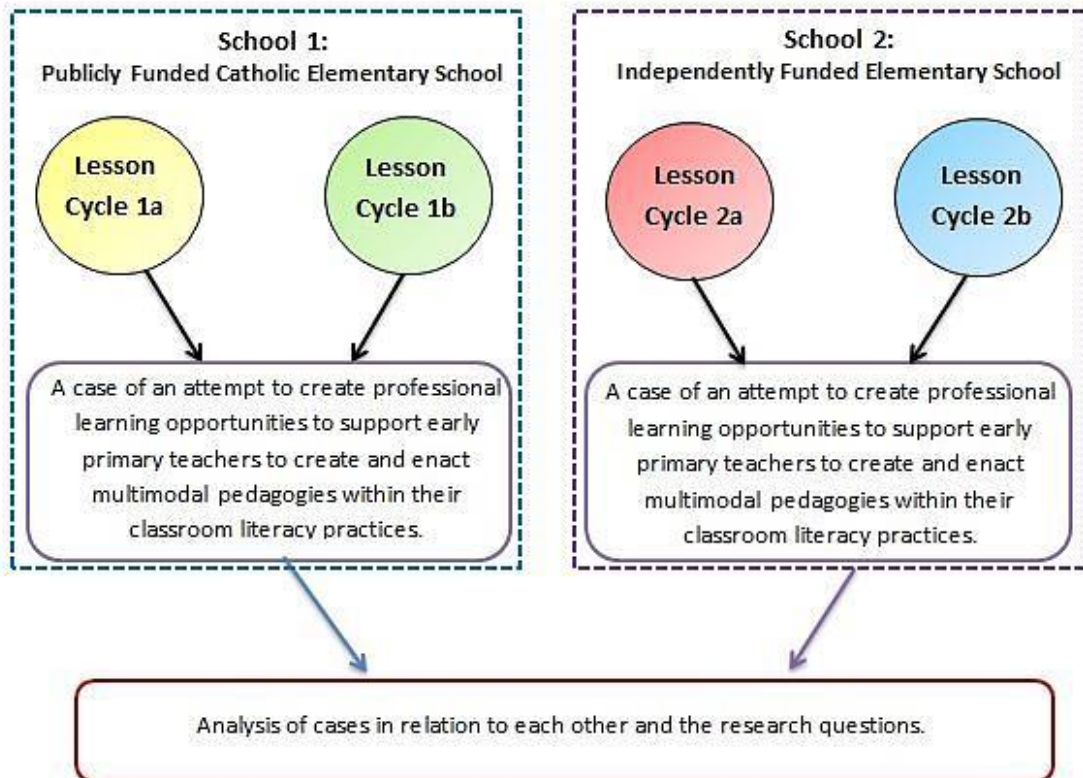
School 1:
Publicly Funded Catholic Elementary School

Lesson Cycle 1a

Lesson Cycle 1b

A case of an attempt to create professional learning opportunities to support early primary teachers to create and enact multimodal pedagogies within their classroom literacy practices.

School 2:
Independently Funded Elementary School

Lesson Cycle 2a

Lesson Cycle 2b

A case of an attempt to create professional learning opportunities to support early primary teachers to create and enact multimodal pedagogies within their classroom literacy practices.

Analysis of cases in relation to each other and the research questions.